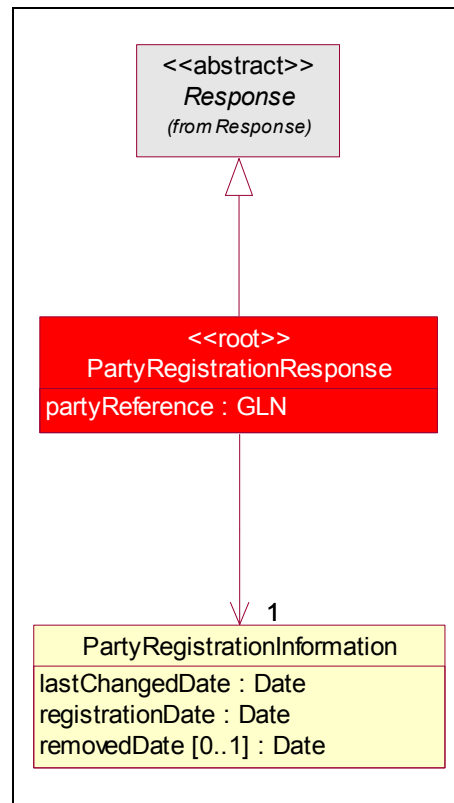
<<abstract>>
Response
(from Response)

<<root>>
PartyRegistrationResponse
partyReference : GLN

1

PartyRegistrationInformation
lastChangedDate : Date
registrationDate : Date
removedDate [0..1] : Date